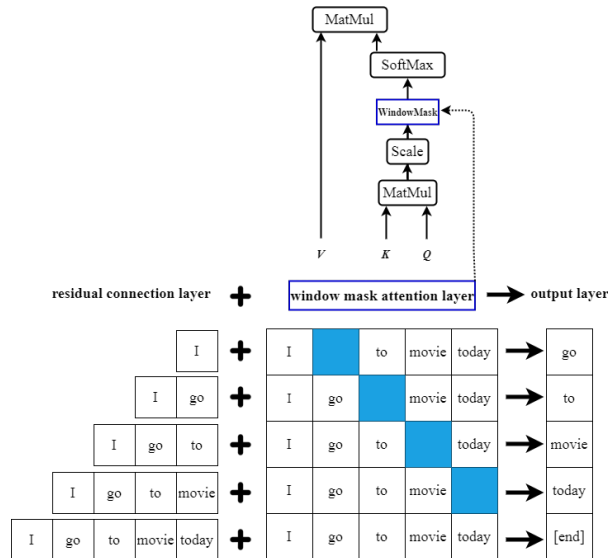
MatMul

SoftMax

WindowMask

Scale

MatMul

$V$ $K$ $Q$

residual connection layer + window mask attention layer → output layer

| I | | | | |
|---|---|---|---|---|
| I | go | | | |
| I | go | to | | |
| I | go | to | movie | |
| I | go | to | movie | today |

| I | | to | movie | today |
|---|---|---|---|---|
| I | go | | movie | today |
| I | go | to | | today |
| I | go | to | movie | |
| I | go | to | movie | today |

go
to
movie
today
[end]